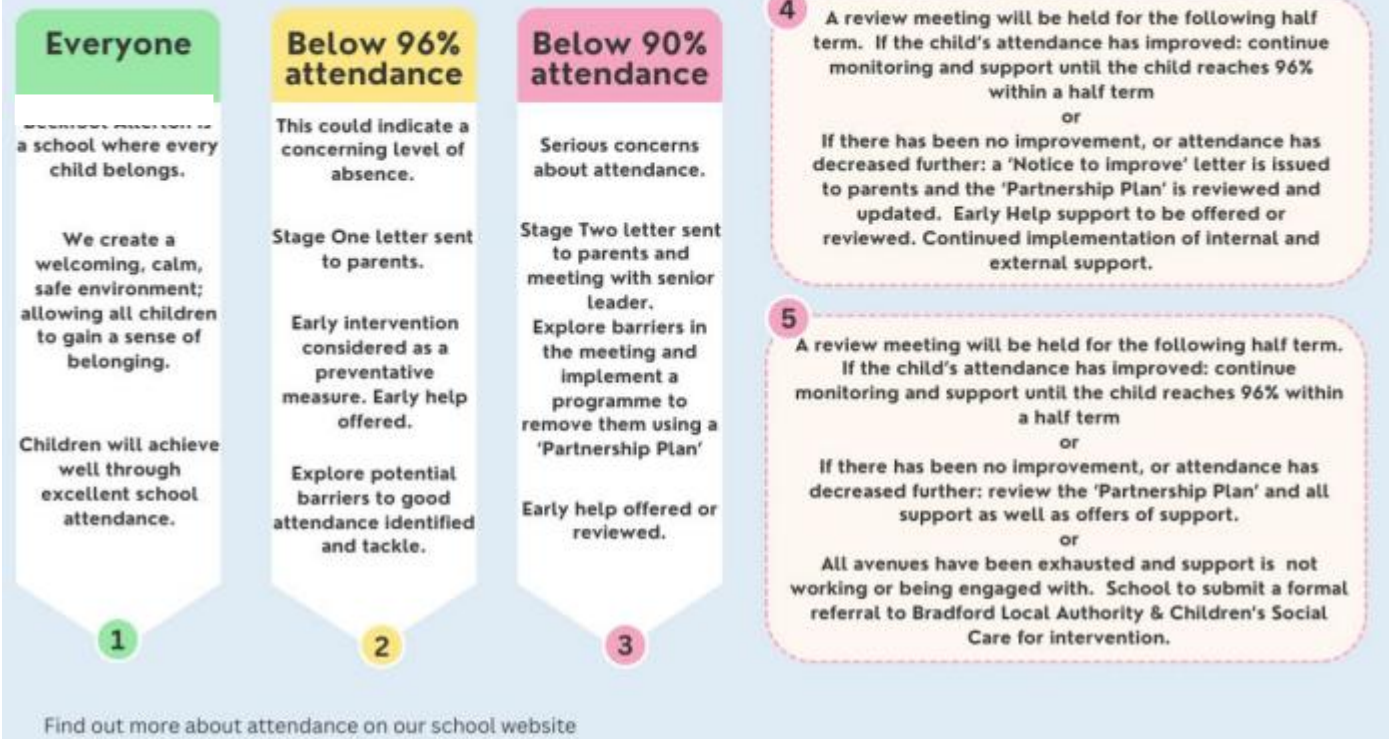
Everyone

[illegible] is a school where every child belongs.

We create a welcoming, calm, safe environment; allowing all children to gain a sense of belonging.

Children will achieve well through excellent school attendance.

1

Below 96% attendance

This could indicate a concerning level of absence.

Stage One letter sent to parents.

Early intervention considered as a preventative measure. Early help offered.

Explore potential barriers to good attendance identified and tackle.

2

Below 90% attendance

Serious concerns about attendance.

Stage Two letter sent to parents and meeting with senior leader. Explore barriers in the meeting and implement a programme to remove them using a 'Partnership Plan'

Early help offered or reviewed.

3

4

A review meeting will be held for the following half term. If the child's attendance has improved: continue monitoring and support until the child reaches 96% within a half term
or
If there has been no improvement, or attendance has decreased further: a 'Notice to improve' letter is issued to parents and the 'Partnership Plan' is reviewed and updated. Early Help support to be offered or reviewed. Continued implementation of internal and external support.

5

A review meeting will be held for the following half term. If the child's attendance has improved: continue monitoring and support until the child reaches 96% within a half term
or
If there has been no improvement, or attendance has decreased further: review the 'Partnership Plan' and all support as well as offers of support.
or
All avenues have been exhausted and support is not working or being engaged with. School to submit a formal referral to Bradford Local Authority & Children's Social Care for intervention.

Find out more about attendance on our school website